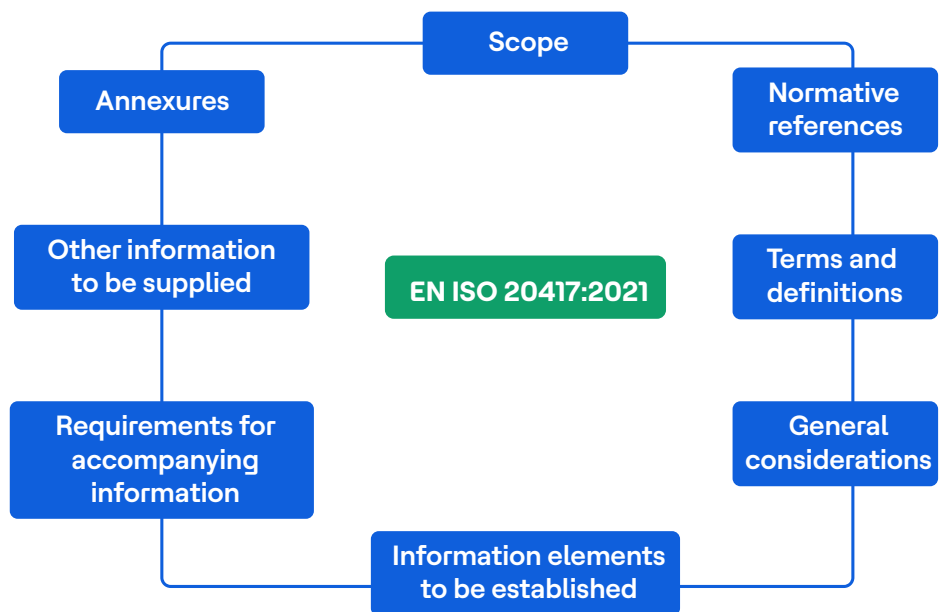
Scope

Normative references

Terms and definitions

General considerations

Information elements to be established

Requirements for accompanying information

Other information to be supplied

Annexures

EN ISO 20417:2021